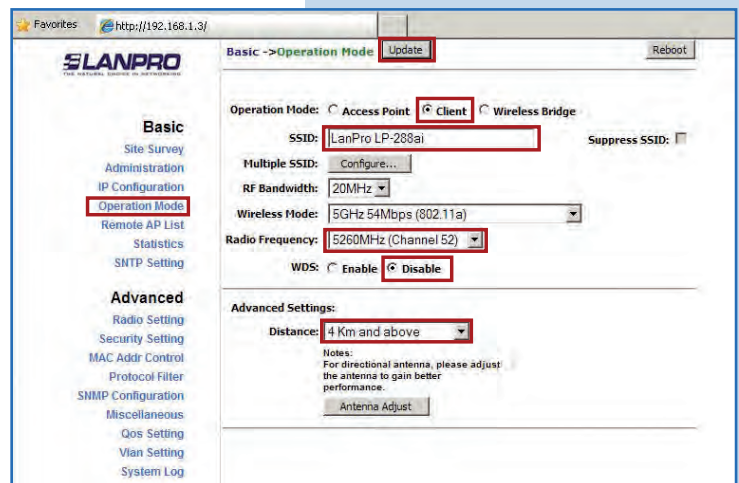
Favorites http://192.168.1.3/

LANPRO
THE NATURAL CHOICE IN NETWORKING

Basic
Site Survey
Administration
IP Configuration
Operation Mode
Remote AP List
Statistics
SNTP Setting

Advanced
Radio Setting
Security Setting
MAC Addr Control
Protocol Filter
SNMP Configuration
Miscellaneous
Qos Setting
Vlan Setting
System Log

Basic ->Operation Mode Update Reboot

Operation Mode: Access Point Client Wireless Bridge
SSID: LanPro LP-288ai Suppress SSID:
Multiple SSID: Configure...
RF Bandwidth: 20MHz
Wireless Mode: 5GHz 54Mbps (802.11a)
Radio Frequency: 5260MHz (Channel 52)
WDS: Enable Disable

Advanced Settings:
Distance: 4 Km and above
Notes:
For directional antenna, please adjust the antenna to gain better performance.
Antenna Adjust